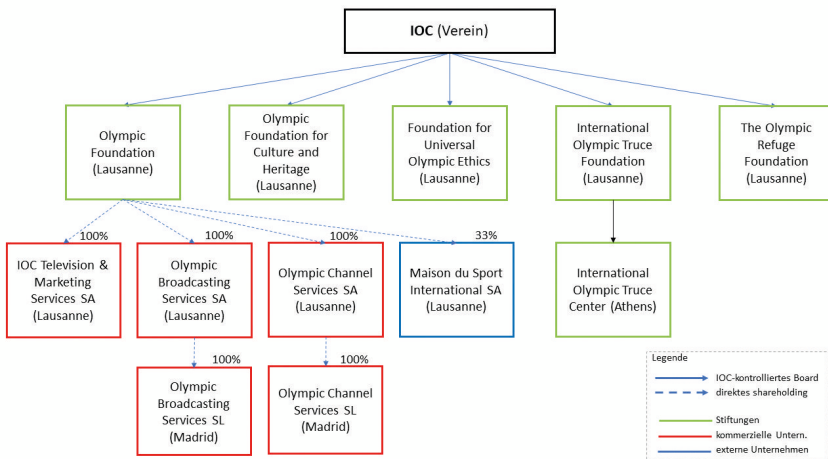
IOC (Verein)

Olympic Foundation (Lausanne)

Olympic Foundation for Culture and Heritage (Lausanne)

Foundation for Universal Olympic Ethics (Lausanne)

International Olympic Truce Foundation (Lausanne)

The Olympic Refuge Foundation (Lausanne)

100%
IOC Television & Marketing Services SA (Lausanne)

100%
Olympic Broadcasting Services SA (Lausanne)

100%
Olympic Channel Services SA (Lausanne)

33%
Maison du Sport International SA (Lausanne)

International Olympic Truce Center (Athens)

100%
Olympic Broadcasting Services SL (Madrid)

100%
Olympic Channel Services SL (Madrid)

Legende
IOC-kontrolliertes Board
direktes shareholding
Stiftungen
kommerzielle Untern.
externe Unternehmen